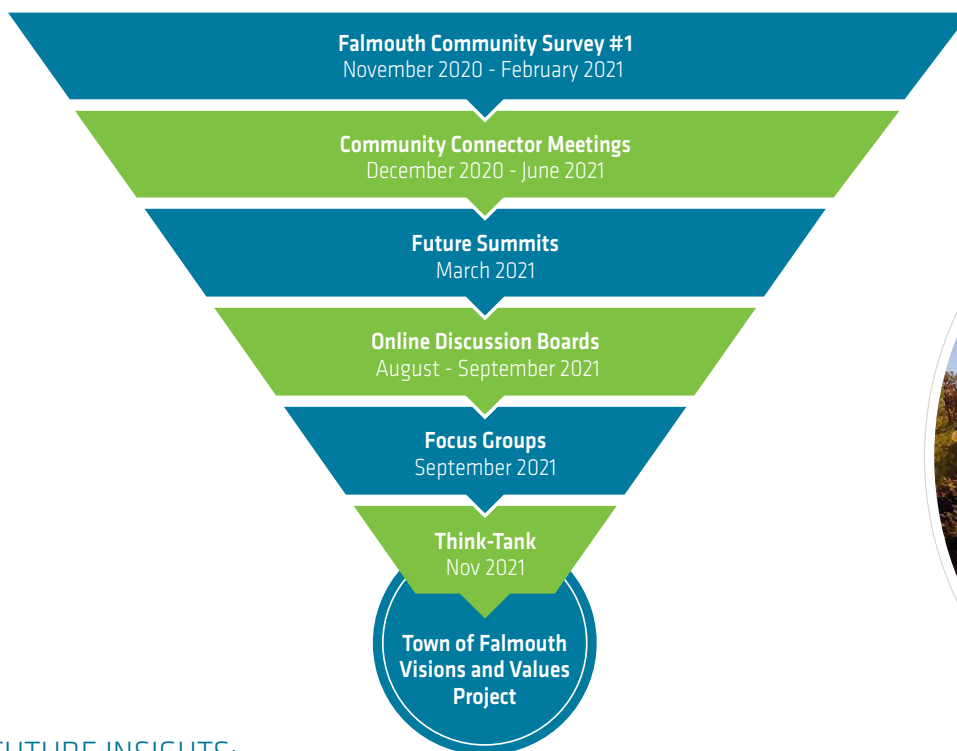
Falmouth Community Survey #1
November 2020 - February 2021

Community Connector Meetings
December 2020 - June 2021

Future Summits
March 2021

Online Discussion Boards
August - September 2021

Focus Groups
September 2021

Think-Tank
Nov 2021

Town of Falmouth Visions and Values Project

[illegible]UTURE INSIGHTS: